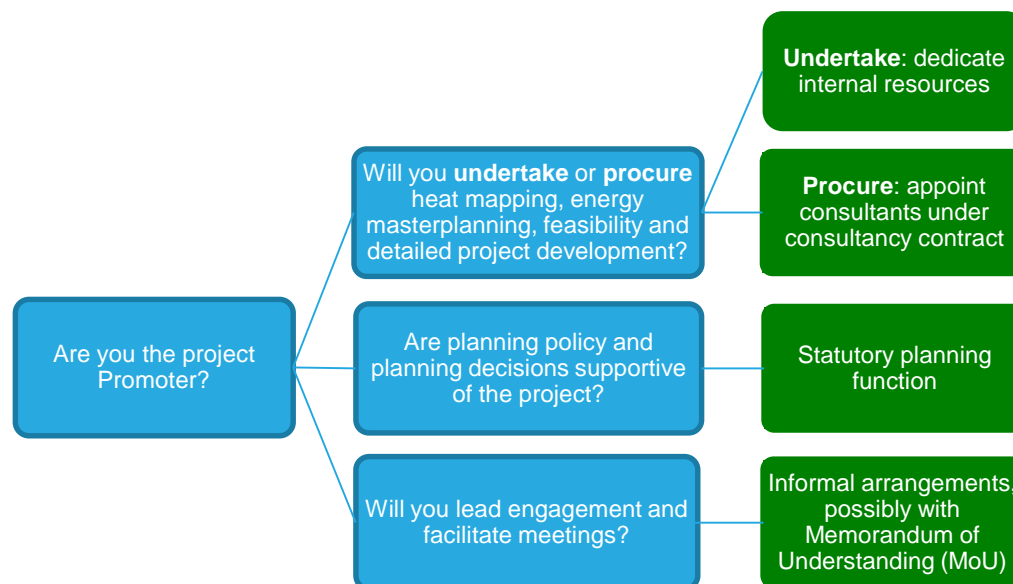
Are you the project Promoter?

Will you **undertake** or **procure** heat mapping, energy masterplanning, feasibility and detailed project development?

**Undertake**: dedicate internal resources

**Procure**: appoint consultants under consultancy contract

Are planning policy and planning decisions supportive of the project?

Statutory planning function

Will you lead engagement and facilitate meetings?

Informal arrangements, possibly with Memorandum of Understanding (MoU)